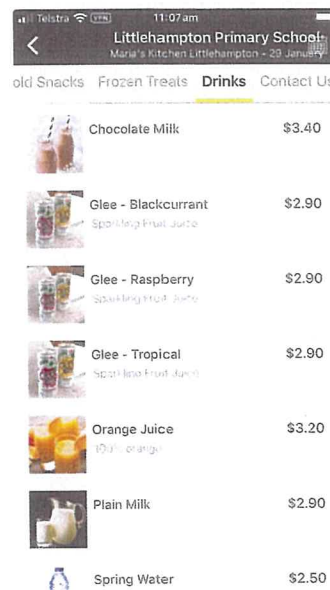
Telstra VPN 11:07 am

Littlehampton Primary School
Maria's Kitchen Littlehampton - 29 January

old Snacks Frozen Treats Drinks Contact Us

Chocolate Milk $3.40

Glee - Blackcurrant $2.90
Sparkling Fruit Juice

Glee - Raspberry $2.90
Sparkling Fruit Juice

Glee - Tropical $2.90
Sparkling Fruit Juice

Orange Juice $3.20
100% orange

Plain Milk $2.90

Spring Water $2.50